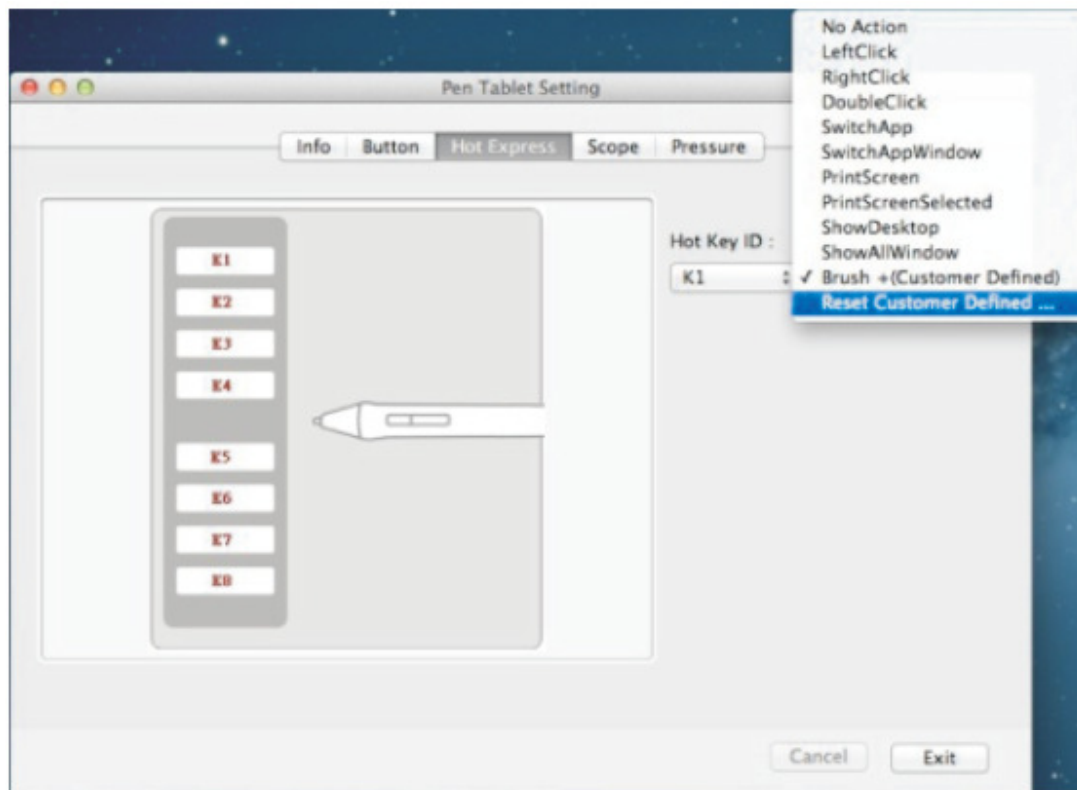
Pen Tablet Setting

Info
Button
Hot Express
Scope
Pressure

K1
K2
K3
K4
K5
K6
K7
K8

Hot Key ID :
K1

No Action
LeftClick
RightClick
DoubleClick
SwitchApp
SwitchAppWindow
PrintScreen
PrintScreenSelected
ShowDesktop
ShowAllWindow
✓ Brush +(Customer Defined)
Reset Customer Defined ...

Cancel
Exit